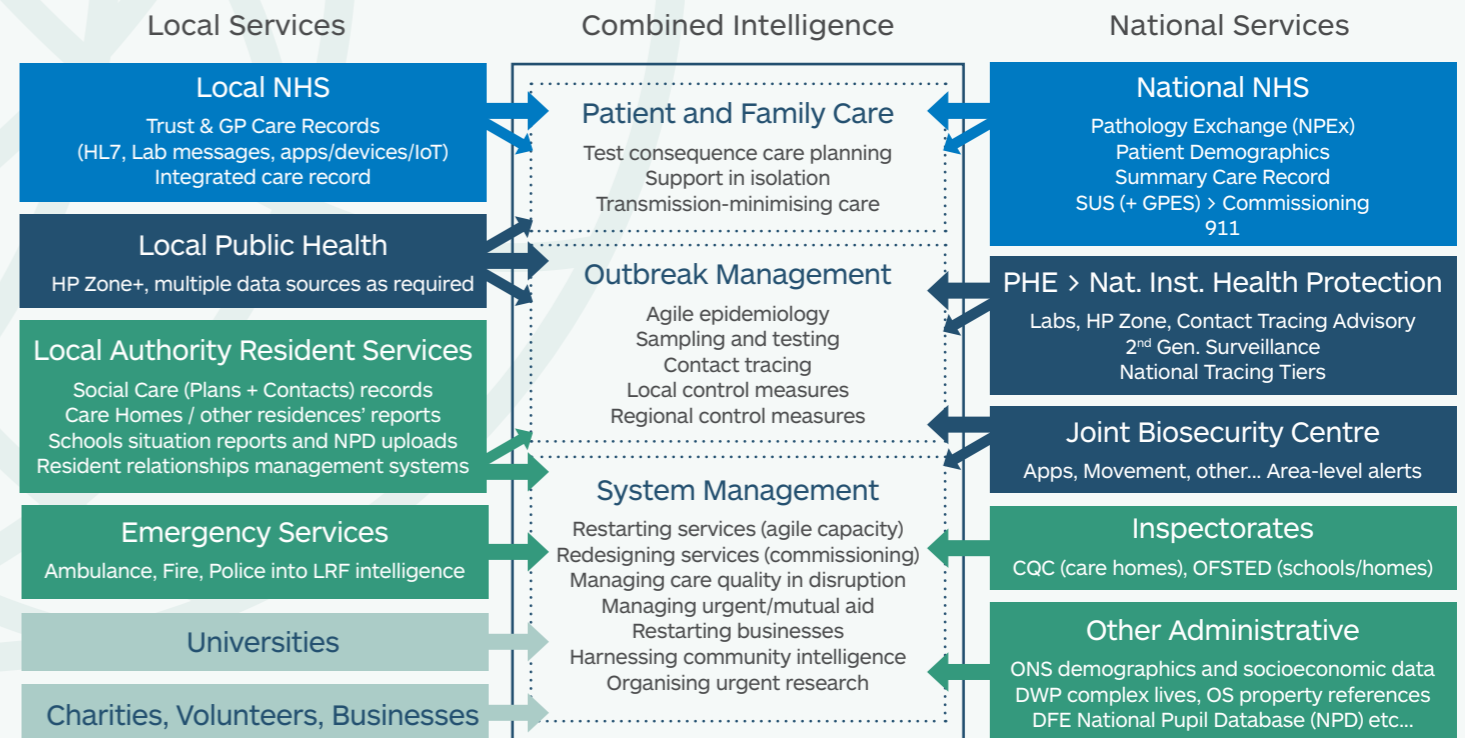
Local Services

Local NHS
Trust & GP Care Records
(HL7, Lab messages, apps/devices/IoT)
Integrated care record

Local Public Health
HP Zone+, multiple data sources as required

Local Authority Resident Services
Social Care (Plans + Contacts) records
Care Homes / other residences' reports
Schools situation reports and NPD uploads
Resident relationships management systems

Emergency Services
Ambulance, Fire, Police into LRF intelligence

Universities

Charities, Volunteers, Businesses

Combined Intelligence

Patient and Family Care
Test consequence care planning
Support in isolation
Transmission-minimising care

Outbreak Management
Agile epidemiology
Sampling and testing
Contact tracing
Local control measures
Regional control measures

System Management
Restarting services (agile capacity)
Redesigning services (commissioning)
Managing care quality in disruption
Managing urgent/mutual aid
Restarting businesses
Harnessing community intelligence
Organising urgent research

National Services

National NHS
Pathology Exchange (NPEx)
Patient Demographics
Summary Care Record
SUS (+ GPES) > Commissioning
911

PHE > Nat. Inst. Health Protection
Labs, HP Zone, Contact Tracing Advisory
$2^{nd}$ Gen. Surveillance
National Tracing Tiers

Joint Biosecurity Centre
Apps, Movement, other... Area-level alerts

Inspectorates
CQC (care homes), OFSTED (schools/homes)

Other Administrative
ONS demographics and socioeconomic data
DWP complex lives, OS property references
DFE National Pupil Database (NPD) etc...